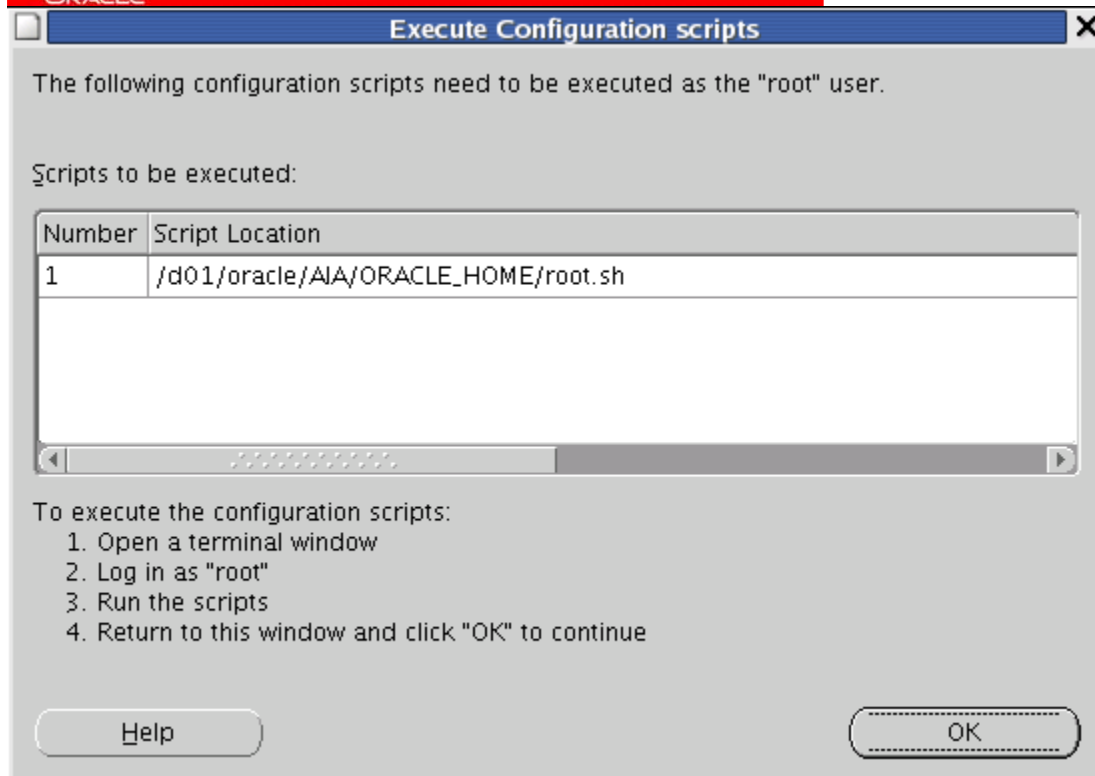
Execute Configuration scripts

The following configuration scripts need to be executed as the "root" user.

Scripts to be executed:

| Number | Script Location |
|---|---|
| 1 | /d01/oracle/AIA/ORACLE_HOME/root.sh |

To execute the configuration scripts:
1. Open a terminal window
2. Log in as "root"
3. Run the scripts
4. Return to this window and click "OK" to continue

Help

OK